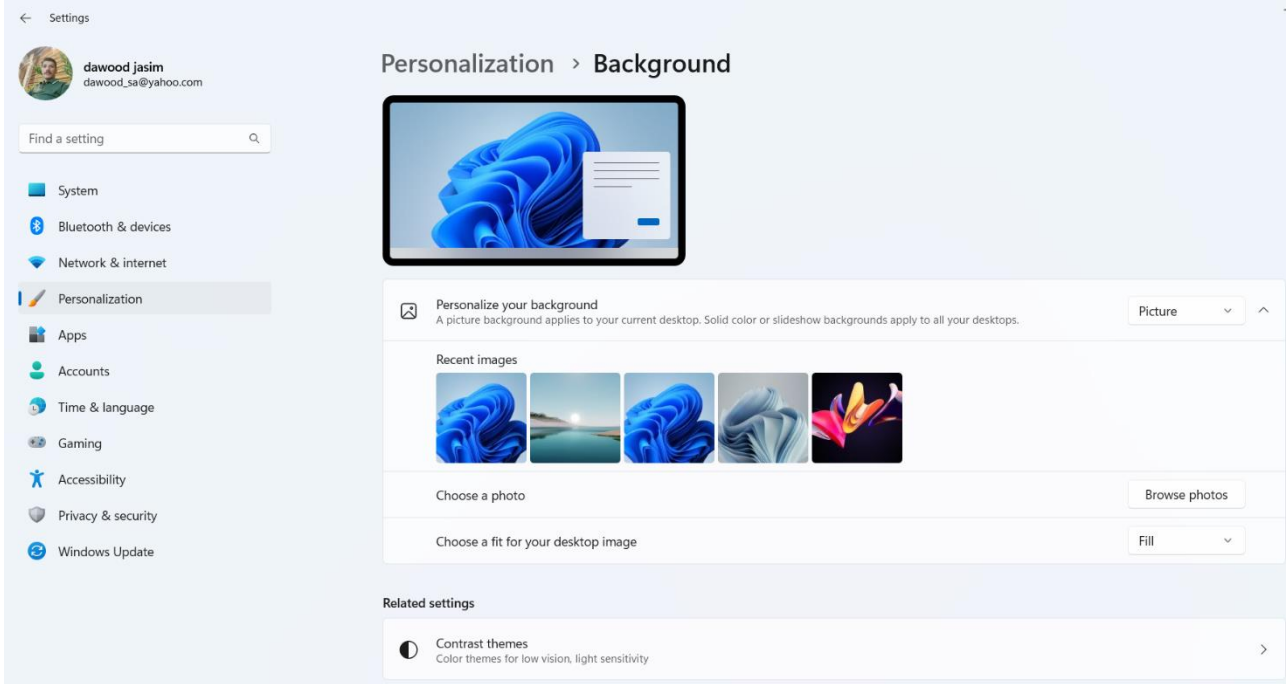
Settings

dawood jasim
dawood_sa@yahoo.com

Find a setting

System
Bluetooth & devices
Network & internet
Personalization
Apps
Accounts
Time & language
Gaming
Accessibility
Privacy & security
Windows Update

Personalization > Background

Personalize your background
A picture background applies to your current desktop. Solid color or slideshow backgrounds apply to all your desktops.
Picture

Recent images

Choose a photo
Browse photos

Choose a fit for your desktop image
Fill

Related settings

Contrast themes
Color themes for low vision, light sensitivity